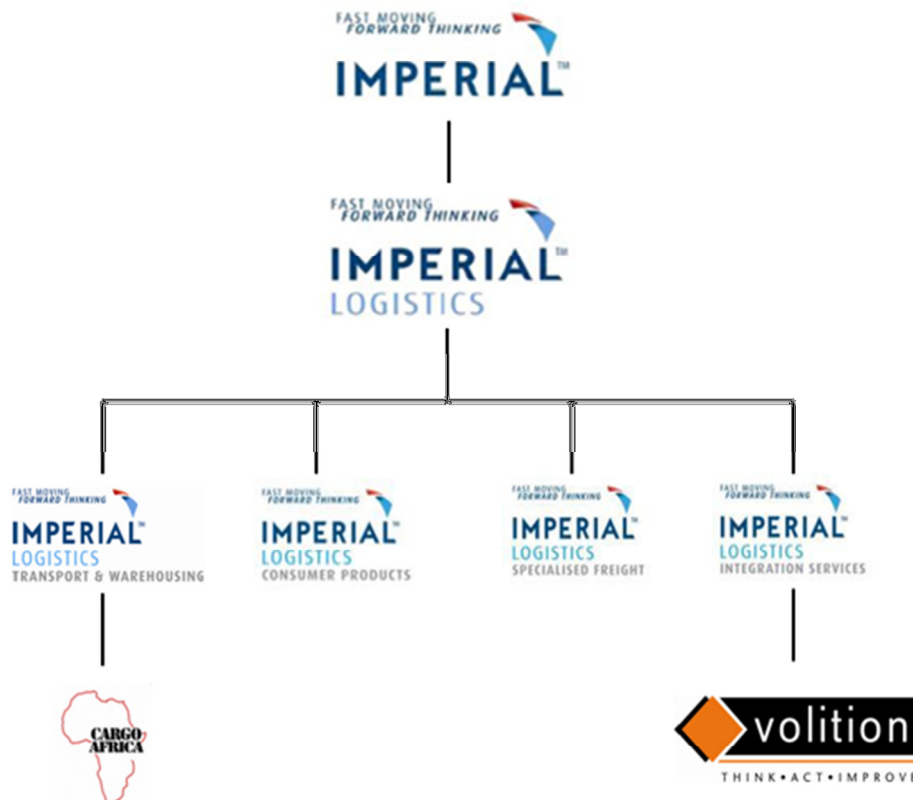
FAST MOVING FORWARD THINKING
IMPERIAL™

FAST MOVING FORWARD THINKING
IMPERIAL™
LOGISTICS

FAST MOVING FORWARD THINKING
IMPERIAL™
LOGISTICS
TRANSPORT & WAREHOUSING

FAST MOVING FORWARD THINKING
IMPERIAL™
LOGISTICS
CONSUMER PRODUCTS

FAST MOVING FORWARD THINKING
IMPERIAL™
LOGISTICS
SPECIALISED FREIGHT

FAST MOVING FORWARD THINKING
IMPERIAL™
LOGISTICS
INTEGRATION SERVICES

CARGO AFRICA

volition
THINK•ACT•IMPROV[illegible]